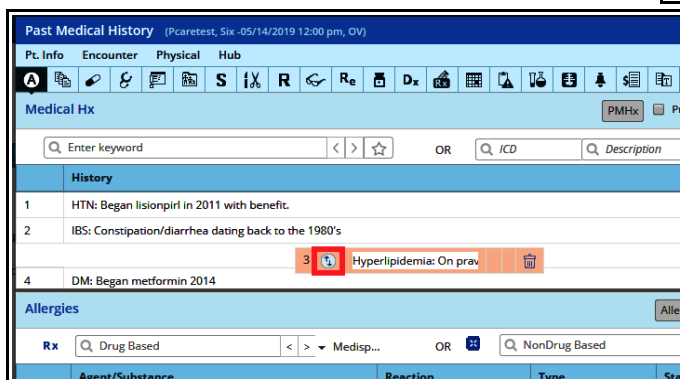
Past Medical History (Pcaretest, Six -05/14/2019 12:00 pm, OV)

Pt. Info Encounter Physical Hub

S R Re Dx

Medical Hx

PMHx Pr

Enter keyword

OR ICD Description

| | History |
|---|---|
| 1 | HTN: Began lisionpirl in 2011 with benefit. |
| 2 | IBS: Constipation/diarrhea dating back to the 1980's |
| 3 | Hyperlipidemia: On prav |
| 4 | DM: Began metformin 2014 |

Allergies

Alle

Rx Drug Based Medisp... OR NonDrug Based

Agent/Substance Reaction Type Sta